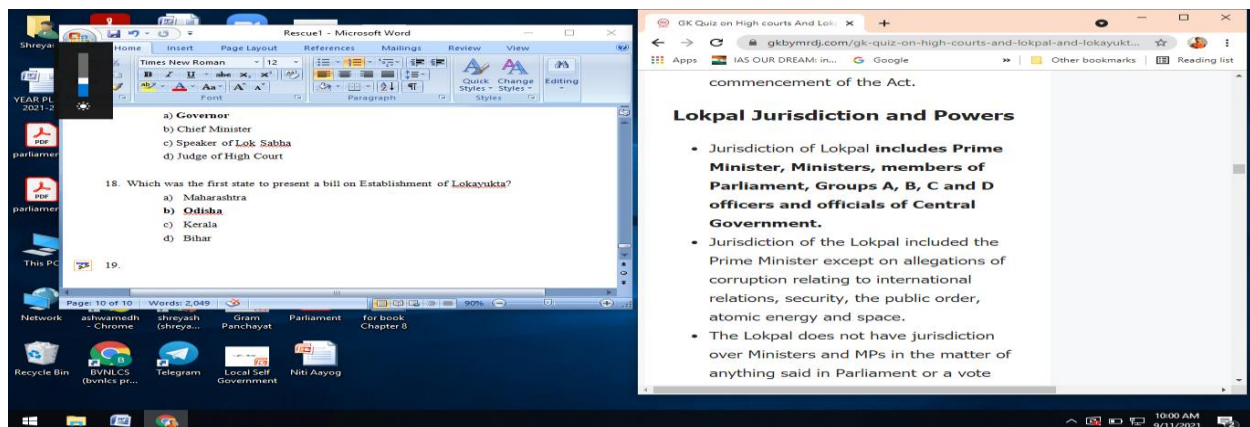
Shreyas

YEAR PL 2021-2

parliamen

parliamen

This PC

Network

Recycle Bin

Rescue1 - Microsoft Word

Home Insert Page Layout References Mailings Review View

Times New Roman 12

Font Paragraph Styles

Quick Styles Change Styles Editing

a) **Governor**
b) Chief Minister
c) Speaker of Lok Sabha
d) Judge of High Court

18. Which was the first state to present a bill on Establishment of Lokayukta?
a) Maharashtra
b) **Odisha**
c) Kerala
d) Bihar

19.

Page: 10 of 10 | Words: 2,049 | 90%

ashwamedh - Chrome | shreyash (shreya... | Gram Panchayat | Parliament | for book Chapter 8

BVNLCS (bvnlcs pr... | Telegram | Local Self Government | Niti Aayog

GK Quiz on High courts And Lok ×

gkbymrdj.com/gk-quiz-on-high-courts-and-lokpal-and-lokayukt...

Apps | IAS OUR DREAM: in... | Google | Other bookmarks | Reading list

commencement of the Act.

**Lokpal Jurisdiction and Powers**

- Jurisdiction of Lokpal **includes Prime Minister, Ministers, members of Parliament, Groups A, B, C and D officers and officials of Central Government.**
- Jurisdiction of the Lokpal included the Prime Minister except on allegations of corruption relating to international relations, security, the public order, atomic energy and space.
- The Lokpal does not have jurisdiction over Ministers and MPs in the matter of anything said in Parliament or a vote

10:00 AM 9/11/2021